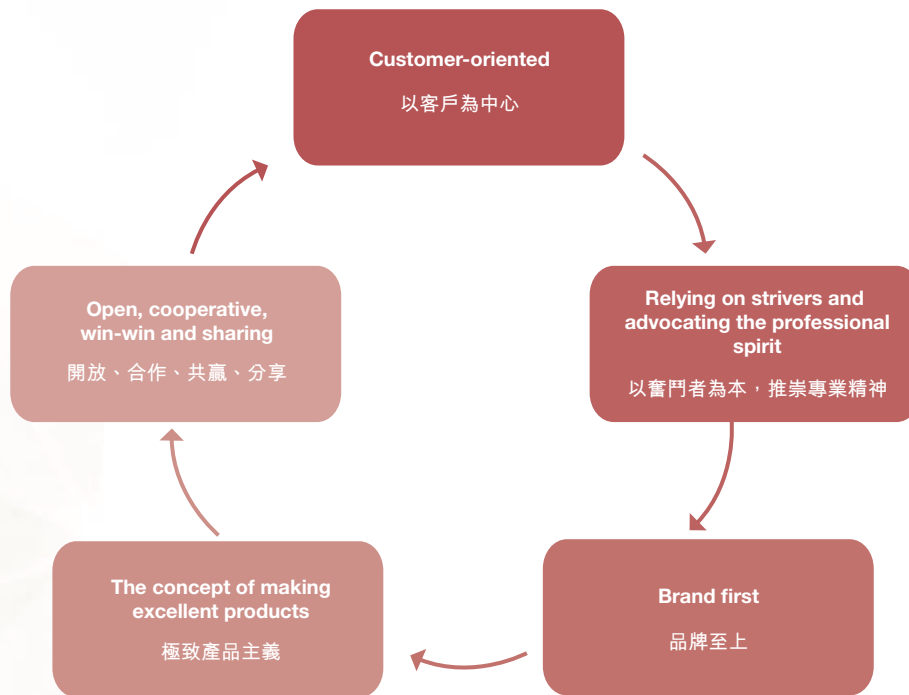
Customer-oriented
以客戶為中心

Relying on strivers and advocating the professional spirit
以奮鬥者為本，推崇專業精神

Brand first
品牌至上

The concept of making excellent products
極致產品主義

Open, cooperative, win-win and sharing
開放、合作、共贏、分享